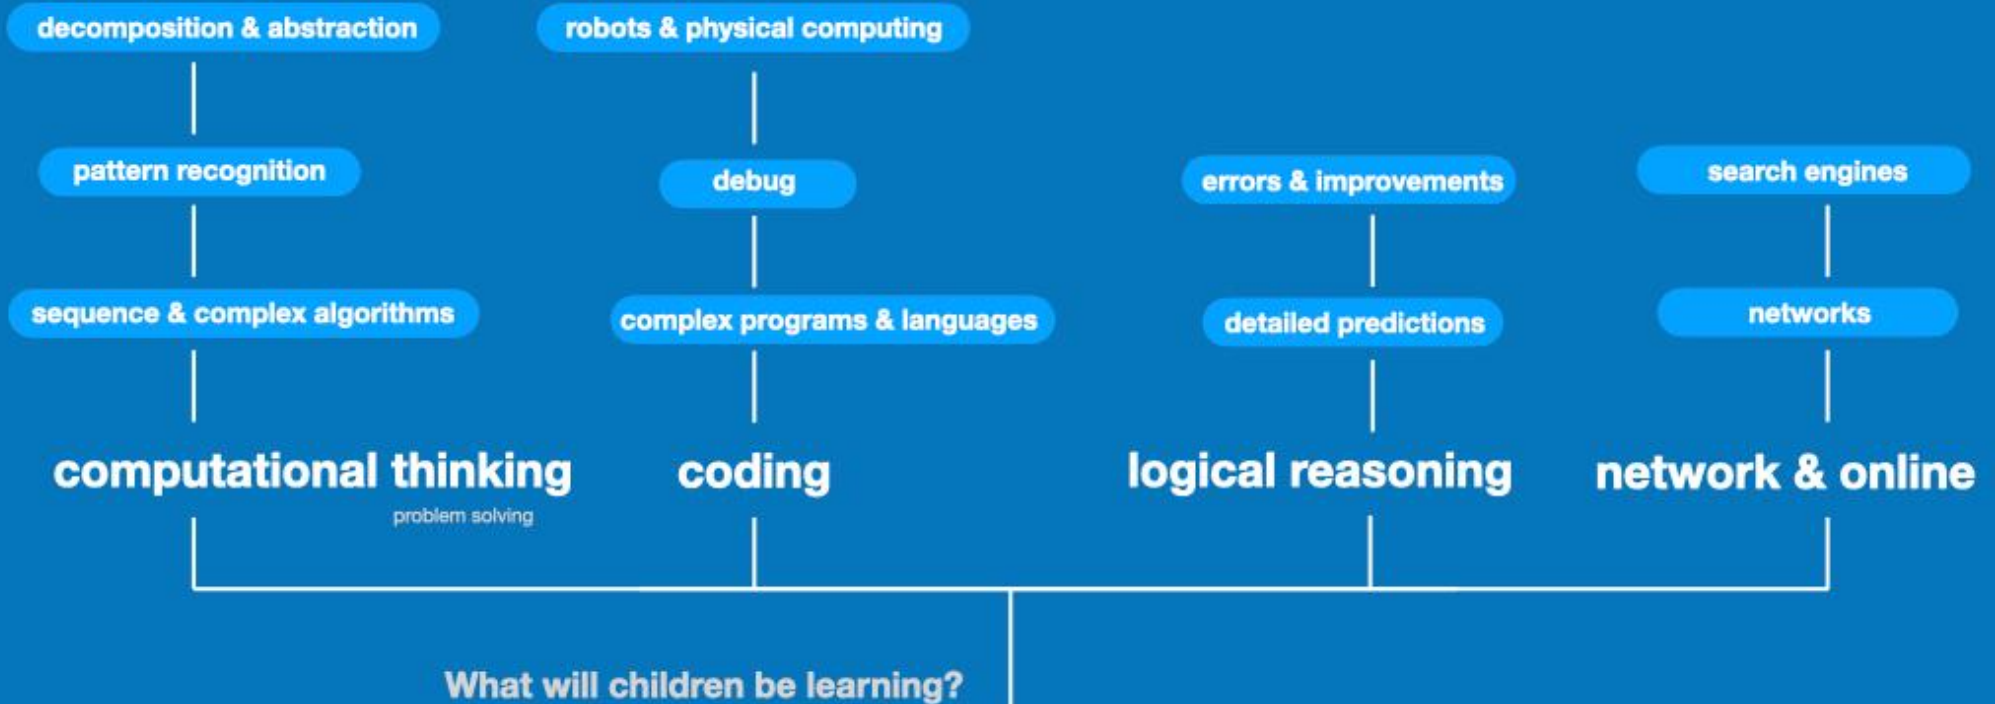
decomposition & abstraction

pattern recognition

sequence & complex algorithms

computational thinking

problem solving

robots & physical computing

debug

complex programs & languages

coding

errors & improvements

detailed predictions

logical reasoning

search engines

networks

network & online

What will children be learning?